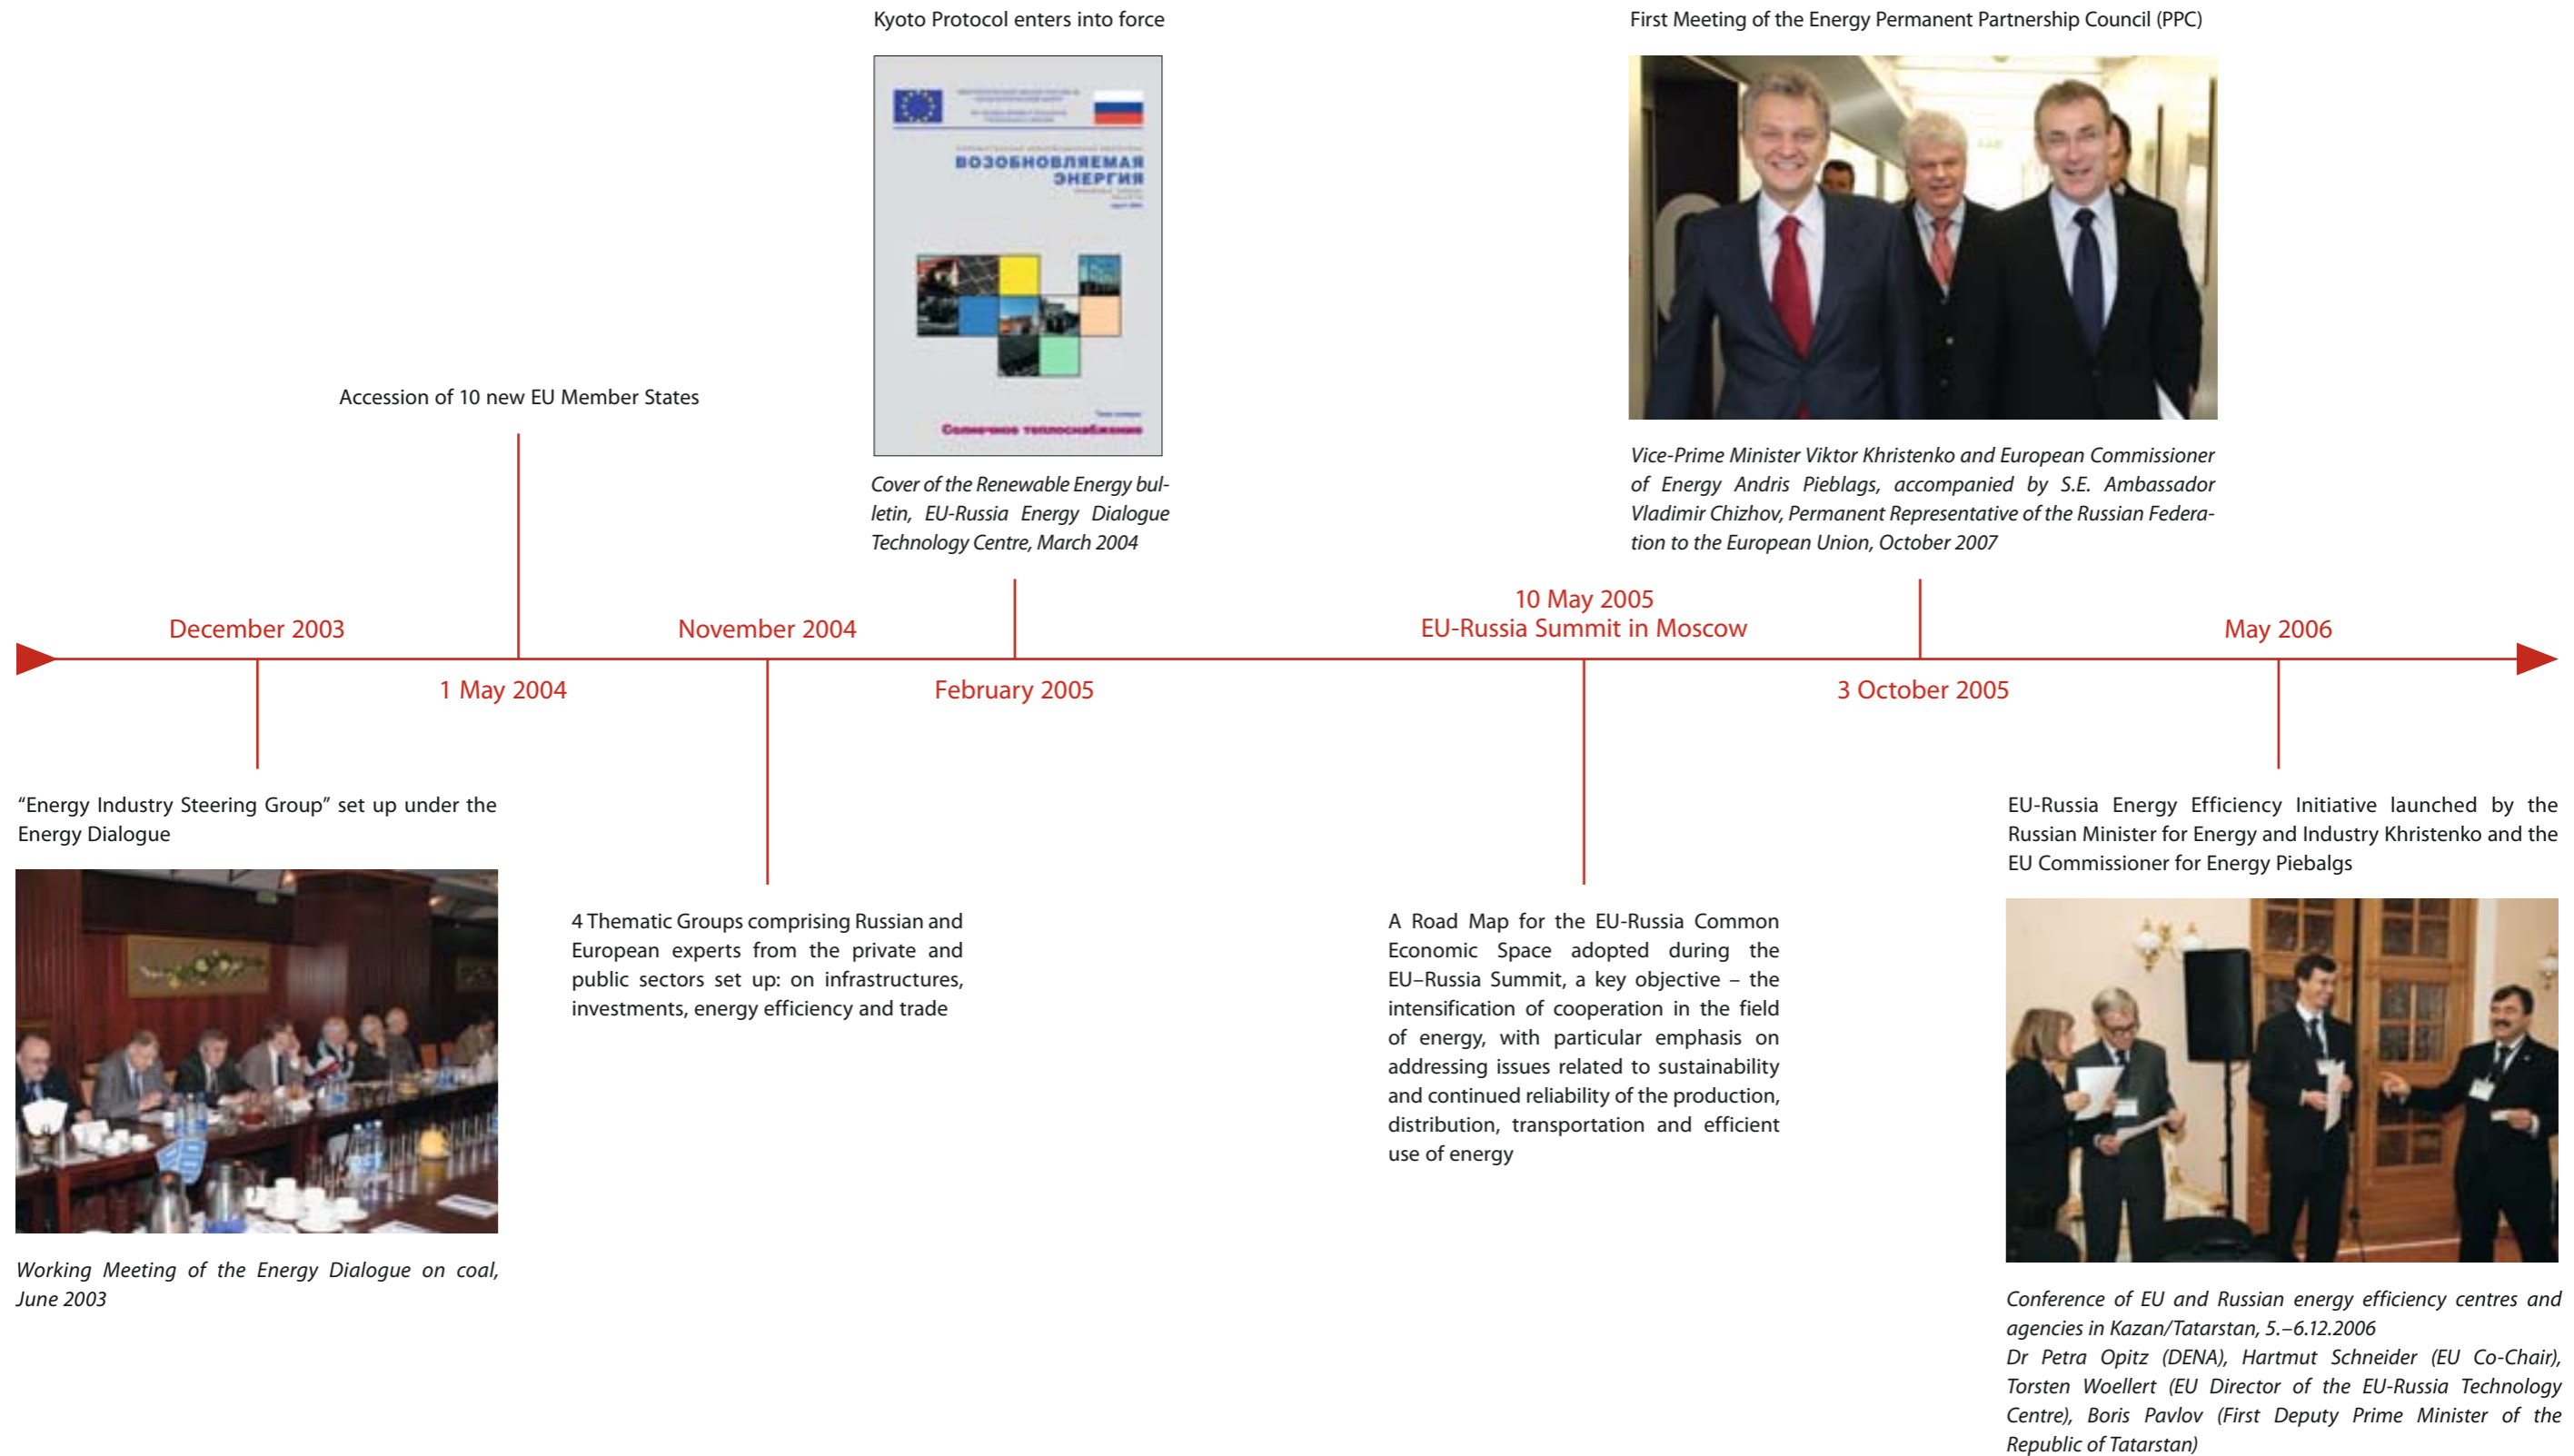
Kyoto Protocol enters into force

First Meeting of the Energy Permanent Partnership Council (PPC)

ВОЗОБНОВЛЯЕМАЯ ЭНЕРГИЯ

Солнечное теплоснабжение

Accession of 10 new EU Member States

Cover of the Renewable Energy bulletin, EU-Russia Energy Dialogue Technology Centre, March 2004

Vice-Prime Minister Viktor Khristenko and European Commissioner of Energy Andris Pieblags, accompanied by S.E. Ambassador Vladimir Chizhov, Permanent Representative of the Russian Federation to the European Union, October 2007

December 2003

November 2004

10 May 2005
EU-Russia Summit in Moscow

May 2006

1 May 2004

February 2005

3 October 2005

“Energy Industry Steering Group” set up under the Energy Dialogue

EU-Russia Energy Efficiency Initiative launched by the Russian Minister for Energy and Industry Khristenko and the EU Commissioner for Energy Piebalgs

4 Thematic Groups comprising Russian and European experts from the private and public sectors set up: on infrastructures, investments, energy efficiency and trade

A Road Map for the EU-Russia Common Economic Space adopted during the EU–Russia Summit, a key objective – the intensification of cooperation in the field of energy, with particular emphasis on addressing issues related to sustainability and continued reliability of the production, distribution, transportation and efficient use of energy

Working Meeting of the Energy Dialogue on coal, June 2003

Conference of EU and Russian energy efficiency centres and agencies in Kazan/Tatarstan, 5.–6.12.2006
Dr Petra Opitz (DENA), Hartmut Schneider (EU Co-Chair), Torsten Woellert (EU Director of the EU-Russia Technology Centre), Boris Pavlov (First Deputy Prime Minister of the Republic of Tatarstan)